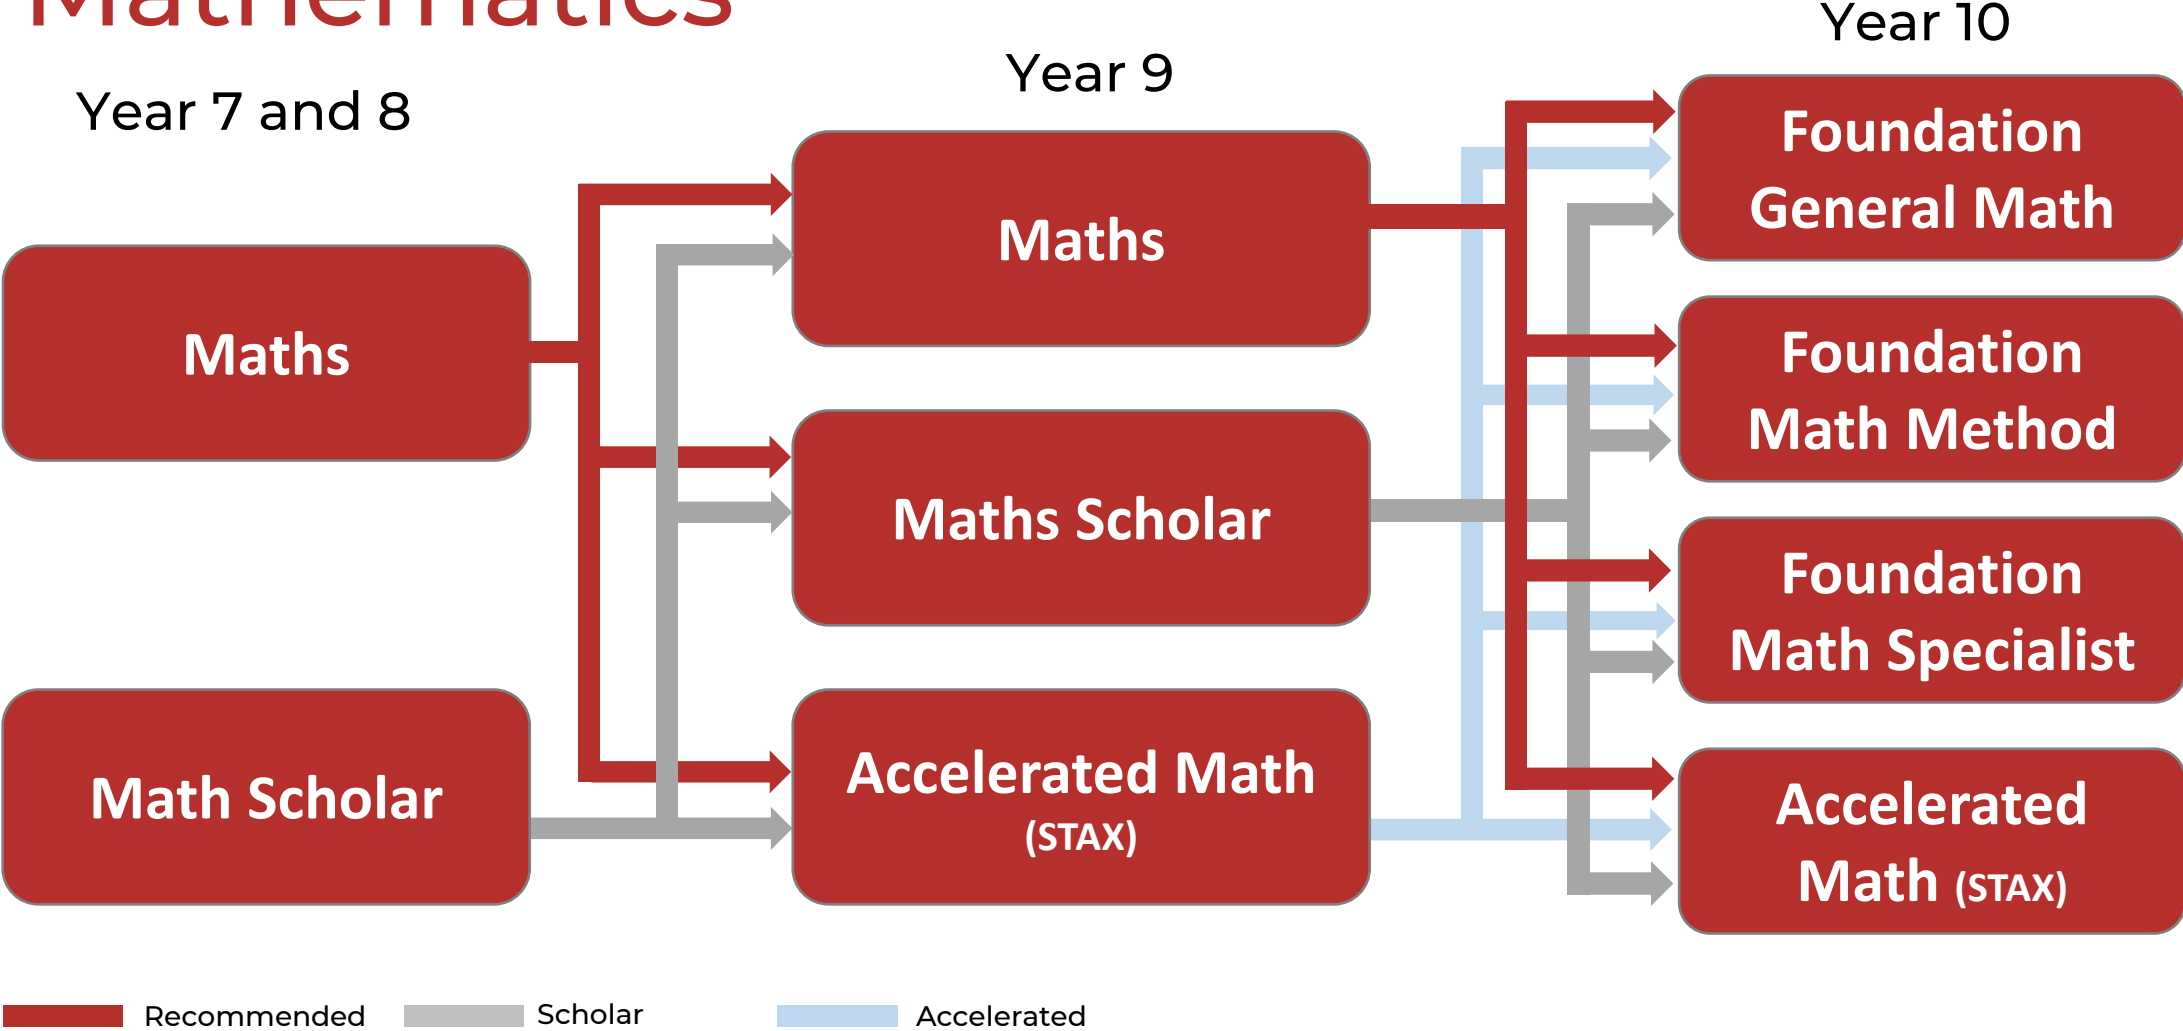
Mathematics

Year 7 and 8

Year 9

Year 10

Maths

Math Scholar

Maths

Maths Scholar

Accelerated Math (STAX)

Foundation General Math

Foundation Math Method

Foundation Math Specialist

Accelerated Math (STAX)

Recommended

Scholar

Accelerated